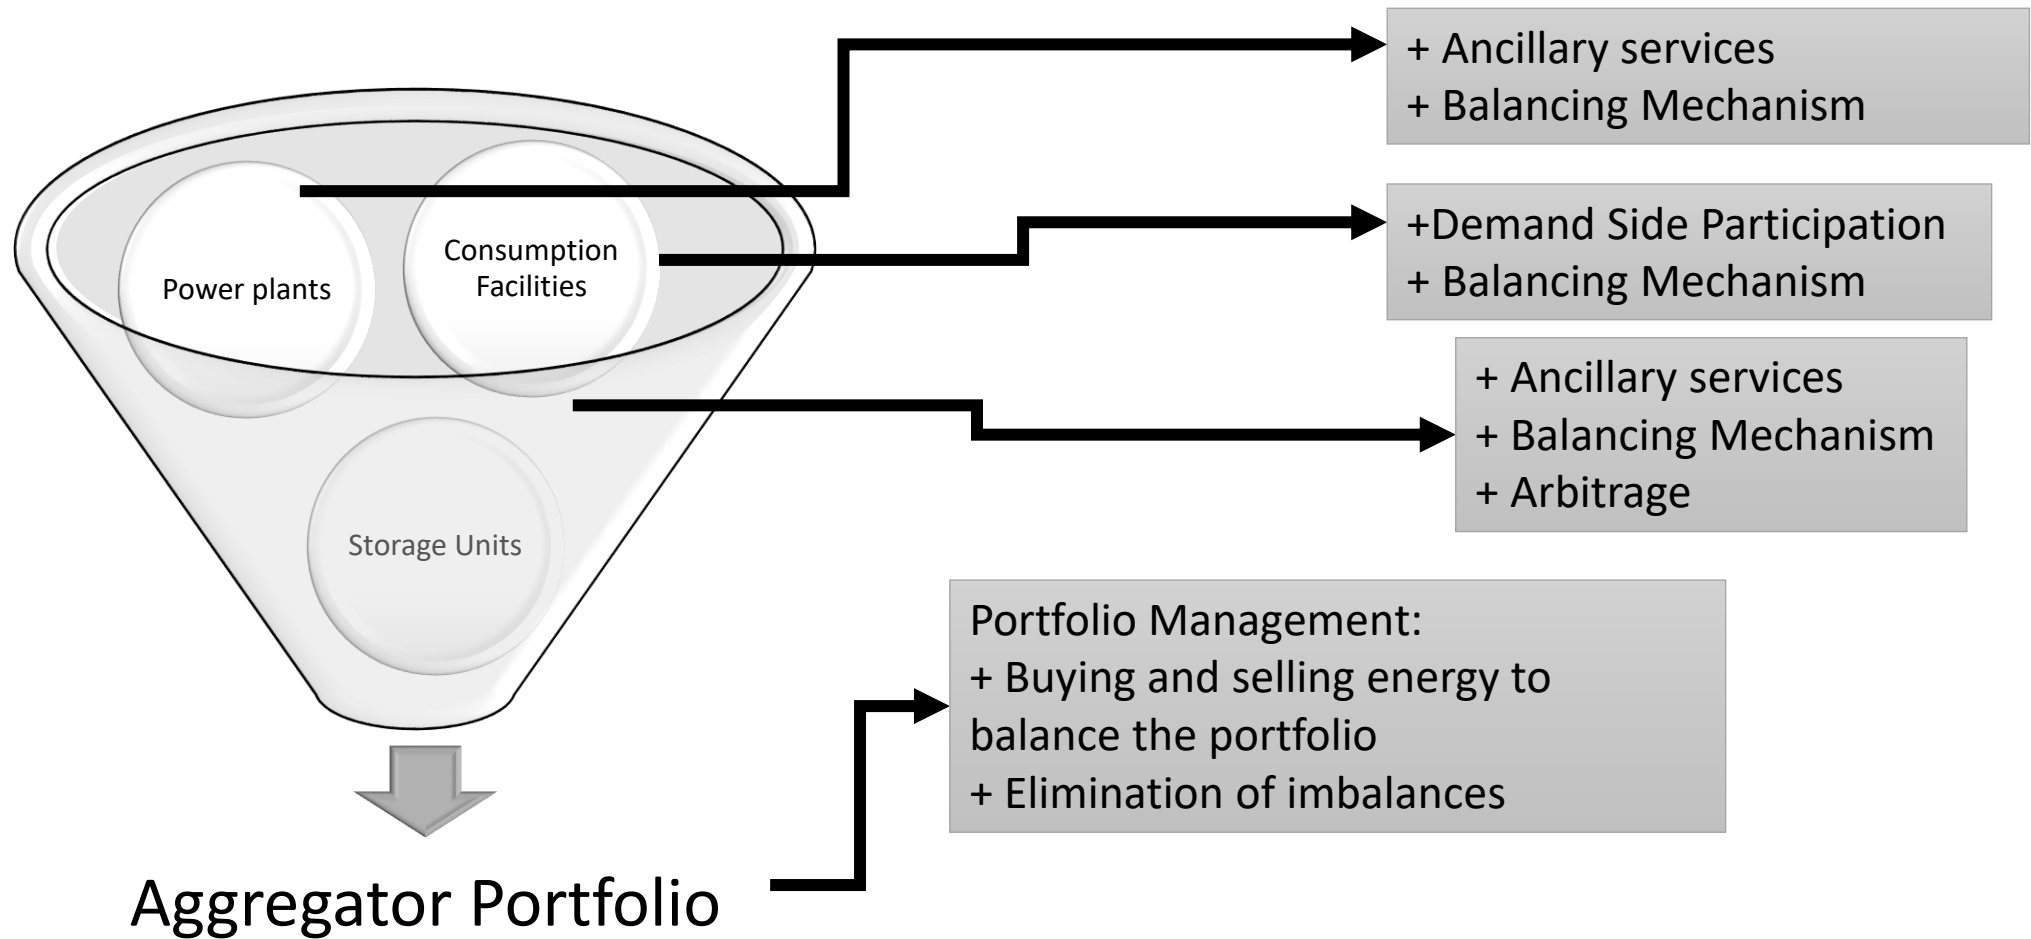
Power plants

Consumption Facilities

Storage Units

+ Ancillary services
+ Balancing Mechanism

+Demand Side Participation
+ Balancing Mechanism

+ Ancillary services
+ Balancing Mechanism
+ Arbitrage

Portfolio Management:
+ Buying and selling energy to balance the portfolio
+ Elimination of imbalances

Aggregator Portfolio